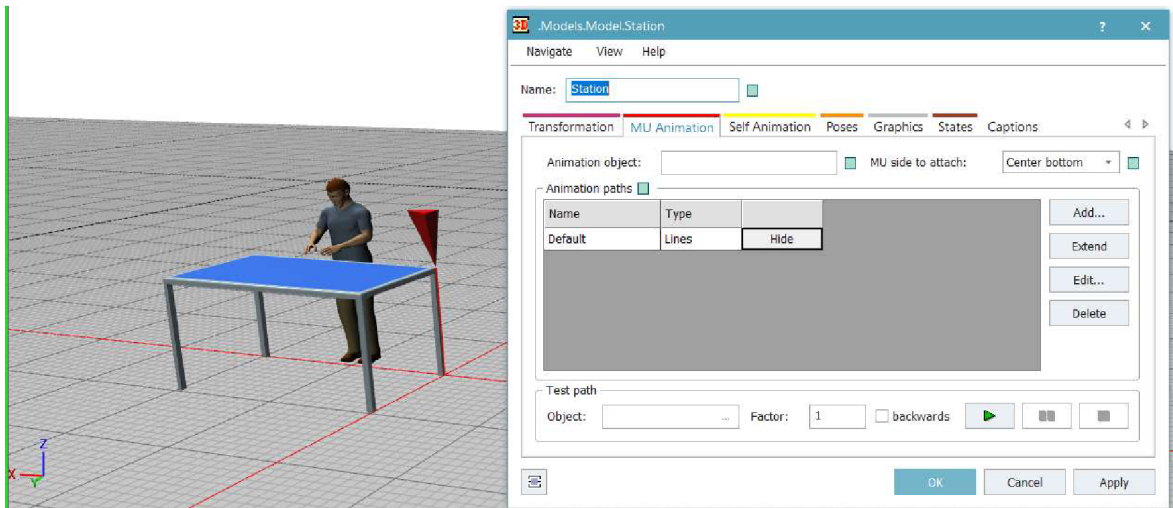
3D .Models.Model.Station ? ×

Navigate View Help

Name: Station

Transformation MU Animation Self Animation Poses Graphics States Captions

Animation object: MU side to attach: Center bottom

Animation paths

| Name | Type | |
|---|---|---|
| Default | Lines | Hide |

Add...
Extend
Edit...
Delete

Test path

Object: ... Factor: 1 backwards

OK Cancel Apply

Z
X Y